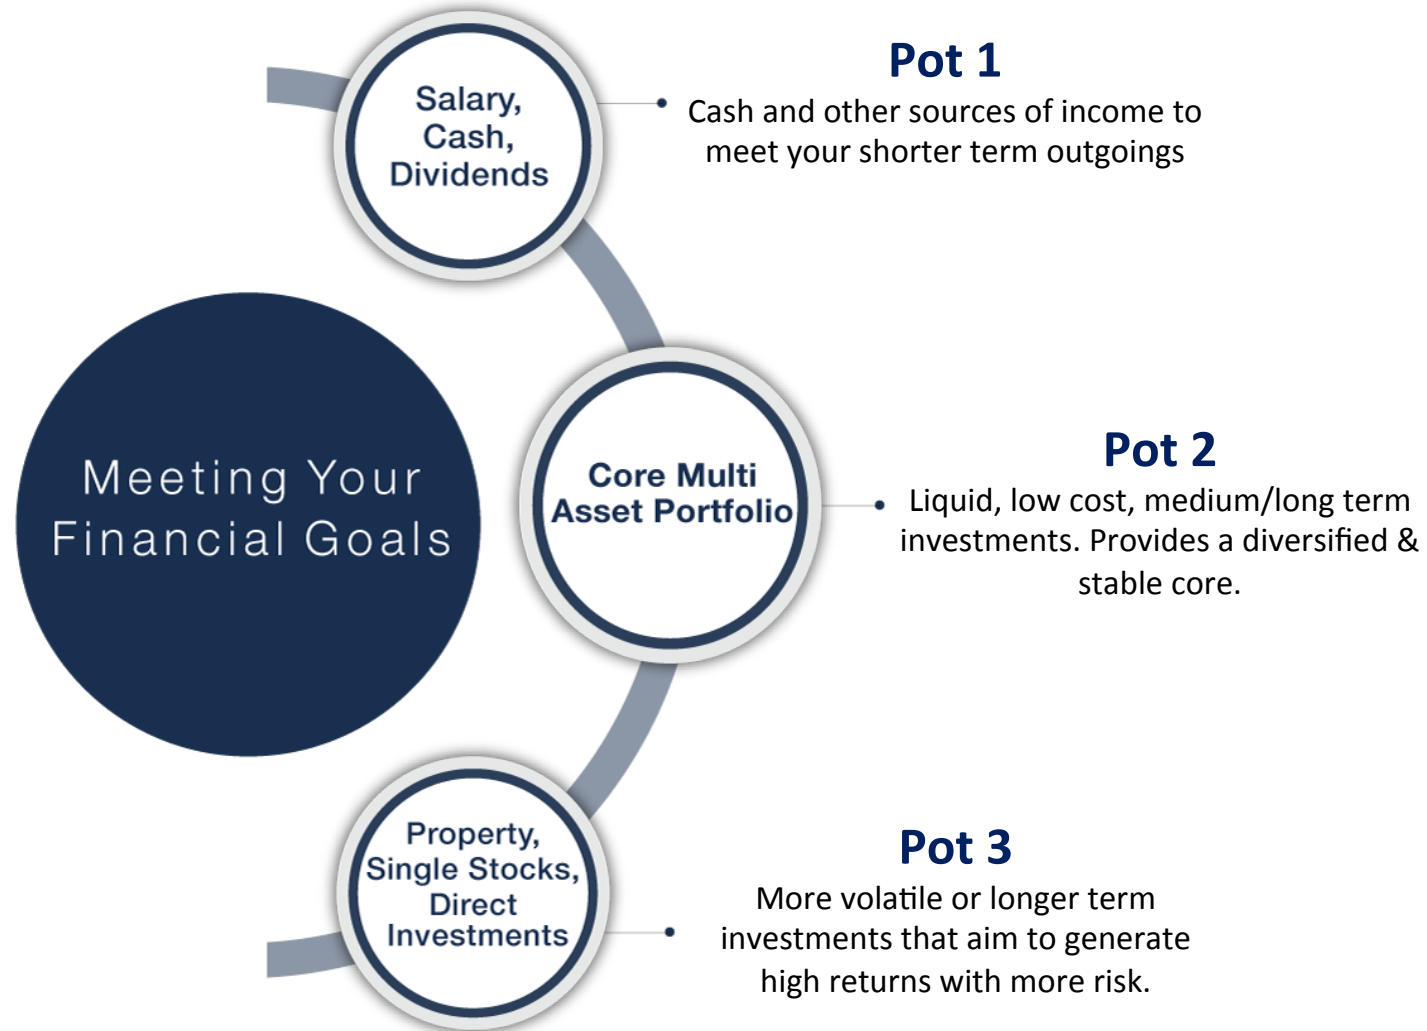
Meeting Your Financial Goals

Salary, Cash, Dividends

Pot 1
Cash and other sources of income to meet your shorter term outgoings

Core Multi Asset Portfolio

Pot 2
Liquid, low cost, medium/long term investments. Provides a diversified & stable core.

Property, Single Stocks, Direct Investments

Pot 3
More volatile or longer term investments that aim to generate high returns with more risk.